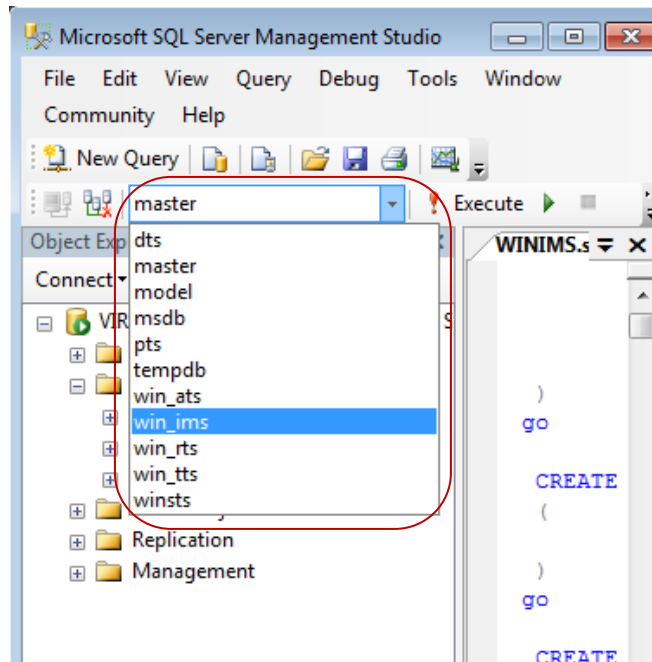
Microsoft SQL Server Management Studio

File Edit View Query Debug Tools Window
Community Help

New Query

master

Execute

Object Exp

Connect

VIR

dts
master
model
msdb
pts
tempdb
win_ats
win_ims
win_rts
win_tts
winsts

Replication
Management

WINIMS.s

)
go

CREATE
(

)
go

CREATE